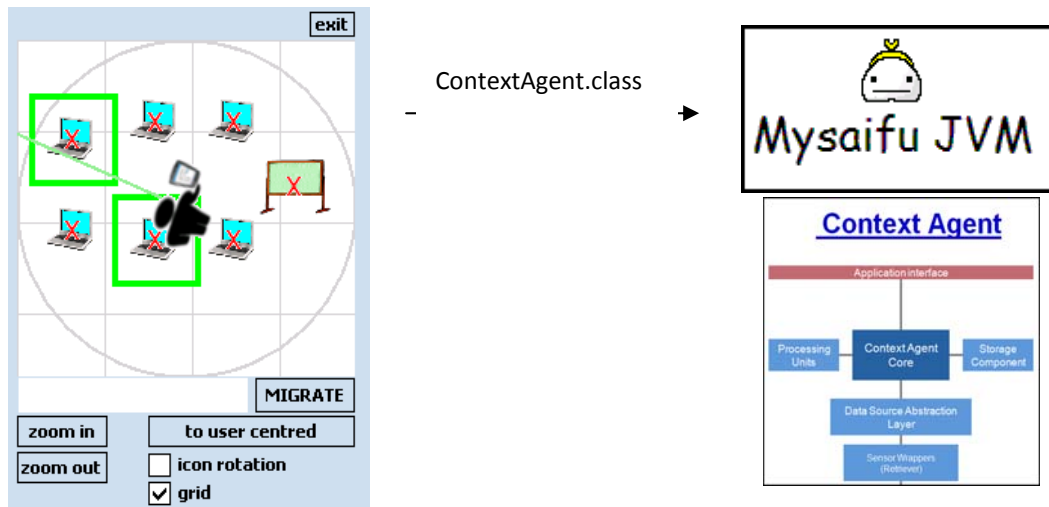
exit

MIGRATE

zoom in

to user centred

zoom out

icon rotation

grid

ContextAgent.class

Mysaifu JVM

Context Agent

Application interface

Processing Units

Context Agent Core

Storage Component

Data Source Abstraction Layer

Sensor Wrappers (Retriever)